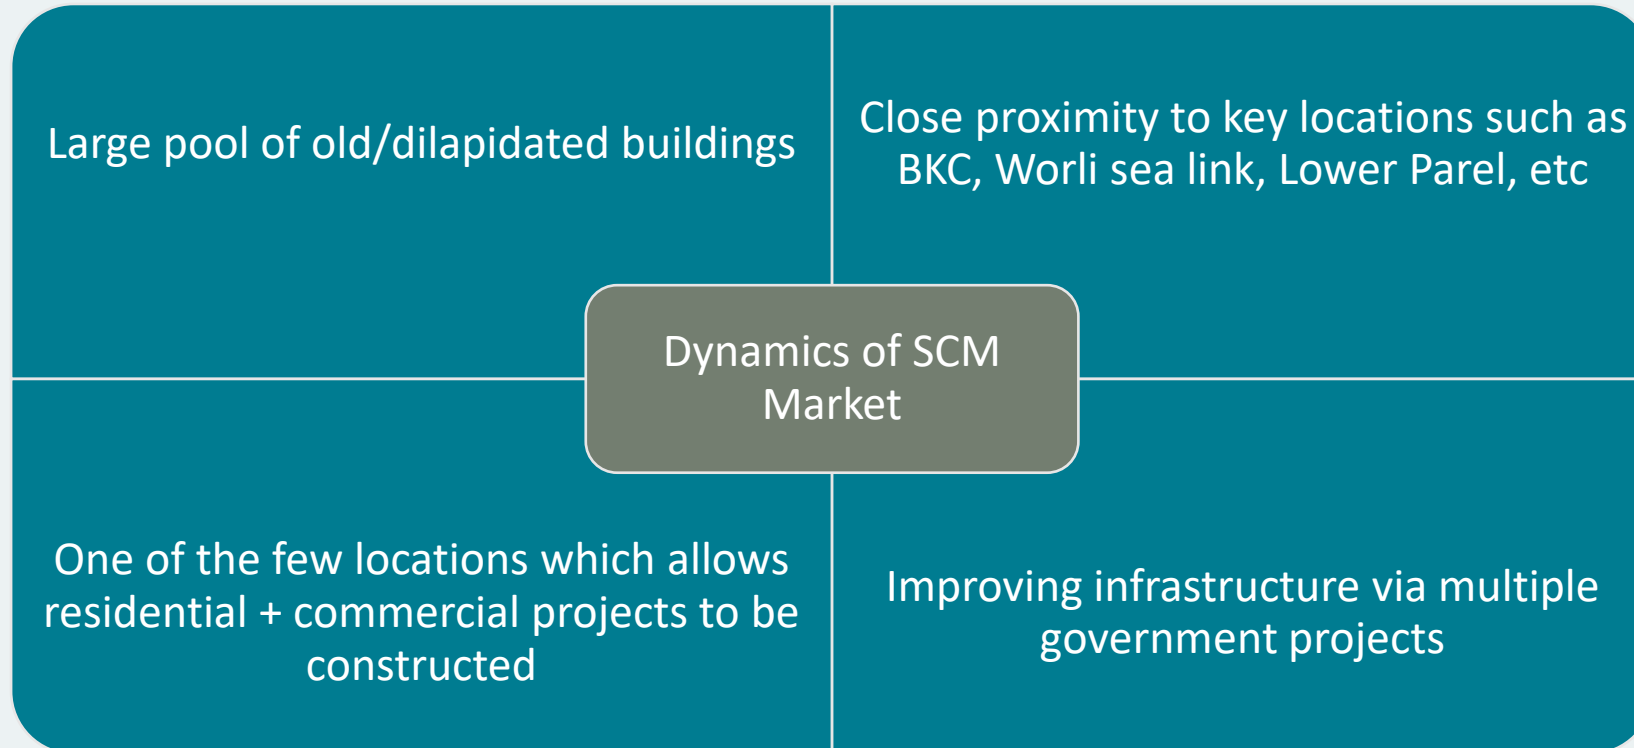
Large pool of old/dilapidated buildings

Close proximity to key locations such as BKC, Worli sea link, Lower Parel, etc

Dynamics of SCM Market

One of the few locations which allows residential + commercial projects to be constructed

Improving infrastructure via multiple government projects